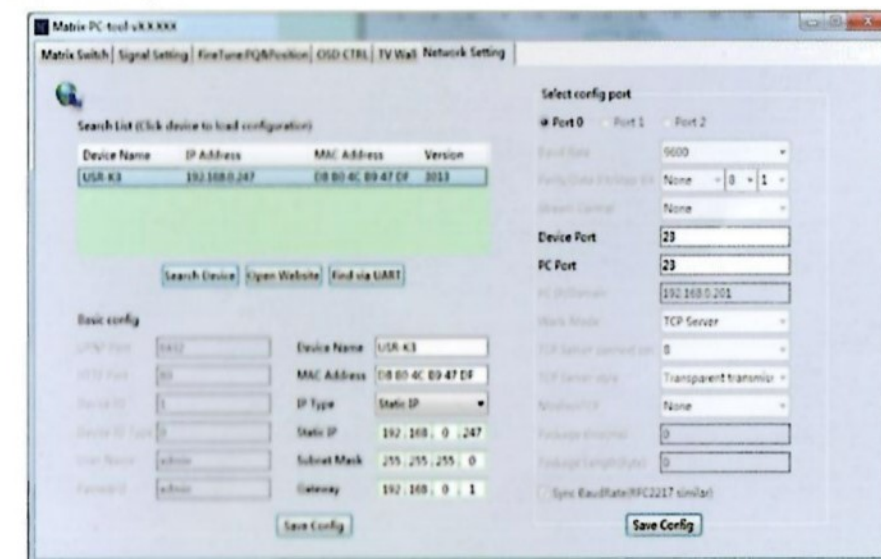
Matrix PC-tool vX.X.XXX

Matrix Switch | Signal Setting | FineTune/EQ&Position | OSD CTRL | TV Wall | Network Setting

Search List (Click device to load configuration)

| Device Name | IP Address | MAC Address | Version |
|---|---|---|---|
| USR-K3 | 192.168.0.247 | D8 B0 4C B9 47 DF | 3013 |

Search Device | Open Website | Find via UART

Basic config

UPNP Port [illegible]
HTTP Port 80
Device ID 1
Device ID Type 0
User Name admin
Password admin

Device Name USR-K3
MAC Address D8 B0 4C B9 47 DF
IP Type Static IP
Static IP 192 . 168 . 0 . 247
Subnet Mask 255 . 255 . 255 . 0
Gateway 192 . 168 . 0 . 1

Save Config

Select config port
Port 0 Port 1 Port 2

Baud Rate 9600
Parity/Data/Stop bit None 8 1
Stream Control None
Device Port 23
PC Port 23
PC IP/Domain 192.168.0.201
Work Mode TCP Server
TCP Server connect cnt 8
TCP Server style Transparent transmiss
ModbusTCP None
Package time(ms) 0
Package Length(byte) 0
Sync BaudRate(RFC2217 similar)

Save Config